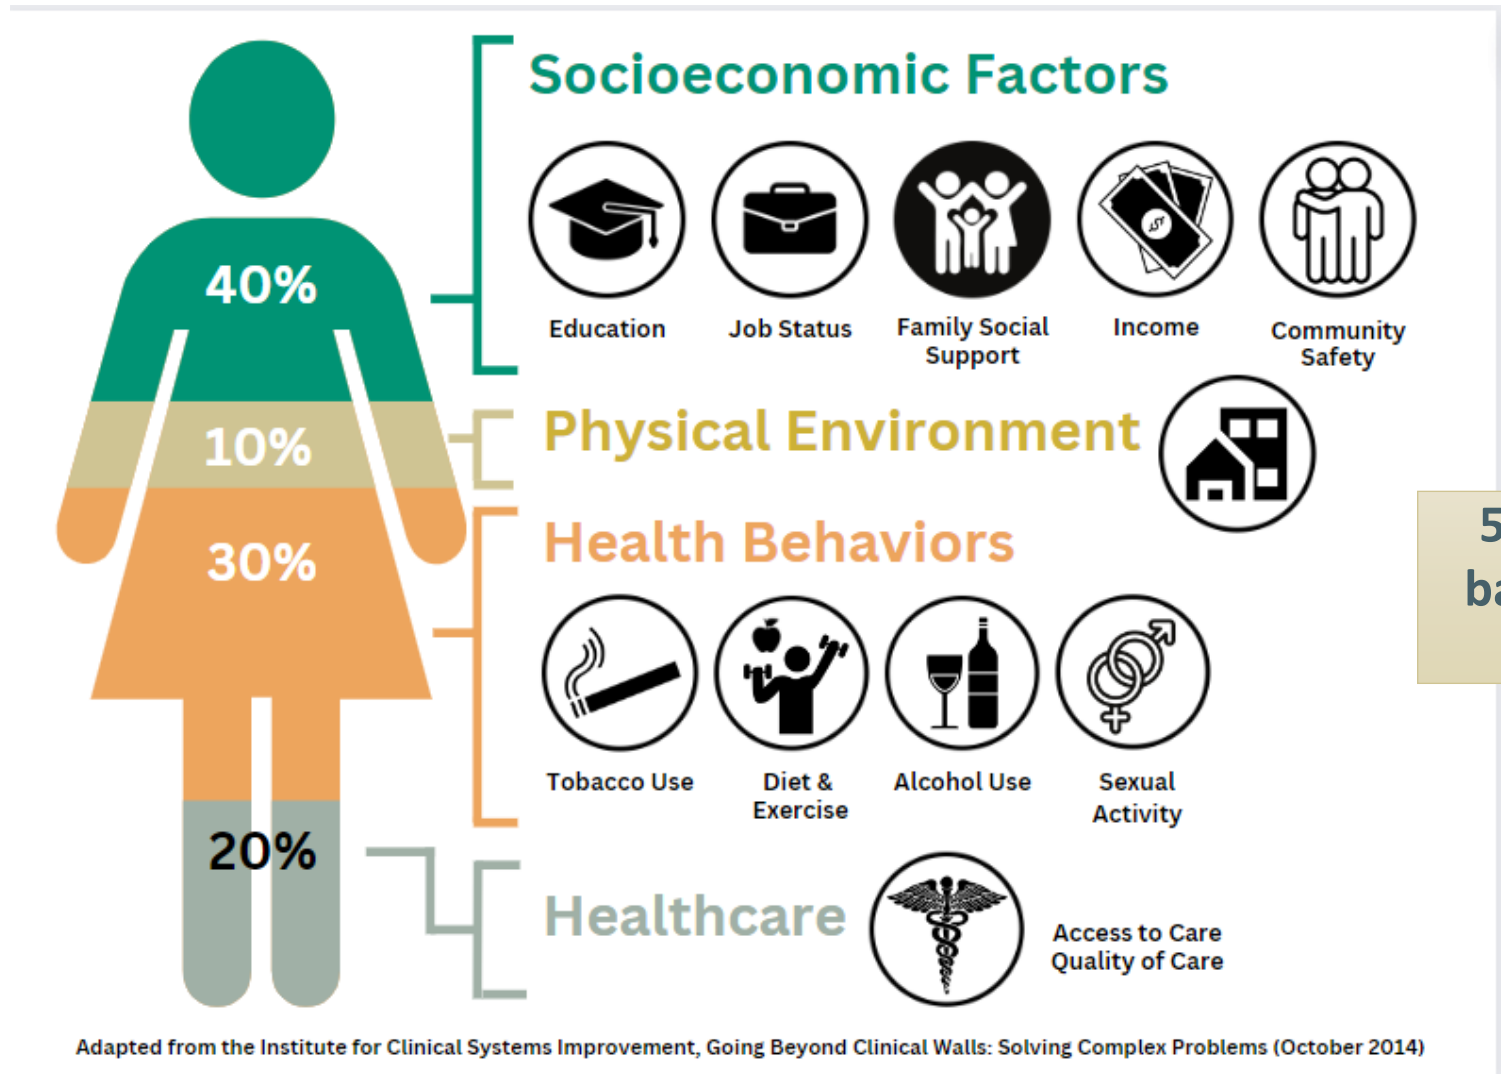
40%

10%

30%

20%

Socioeconomic Factors

Education

Job Status

Family Social Support

Income

Community Safety

Physical Environment

Health Behaviors

Tobacco Use

Diet & Exercise

Alcohol Use

Sexual Activity

Healthcare

Access to Care
Quality of Care

5
b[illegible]

Adapted from the Institute for Clinical Systems Improvement, Going Beyond Clinical Walls: Solving Complex Problems (October 2014)